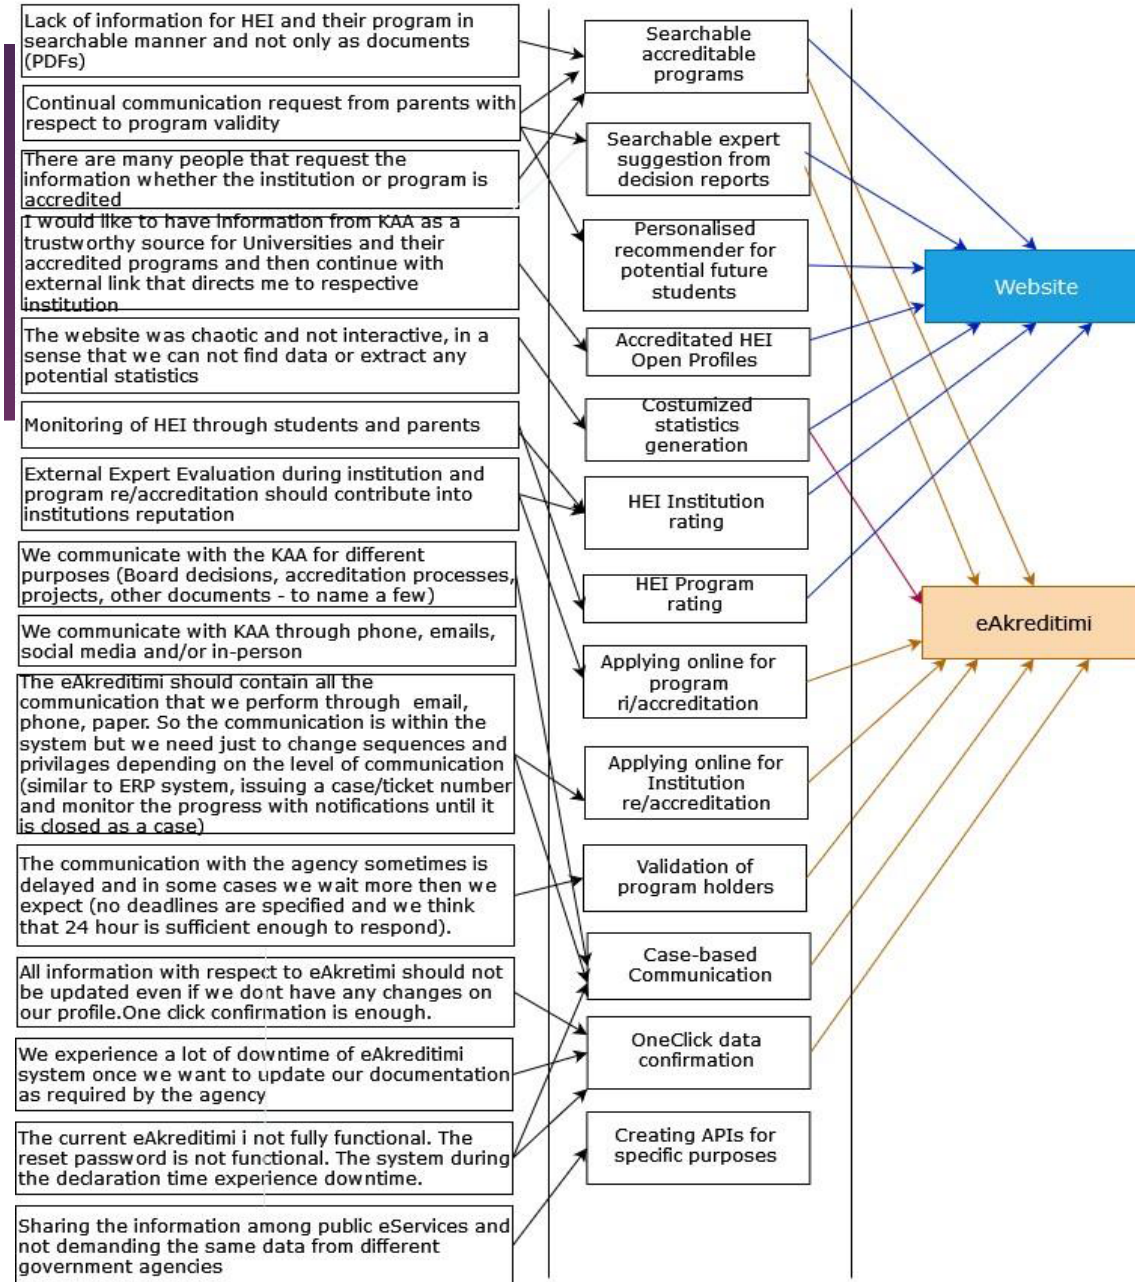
Lack of information for HEI and their program in searchable manner and not only as documents (PDFs)

Continual communication request from parents with respect to program validity

There are many people that request the information whether the institution or program is accredited

I would like to have information from KAA as a trustworthy source for Universities and their accredited programs and then continue with external link that directs me to respective institution

The website was chaotic and not interactive, in a sense that we can not find data or extract any potential statistics

Monitoring of HEI through students and parents

External Expert Evaluation during institution and program re/accreditation should contribute into institutions reputation

We communicate with the KAA for different purposes (Board decisions, accreditation processes, projects, other documents - to name a few)

We communicate with KAA through phone, emails, social media and/or in-person

The eAkreditimi should contain all the communication that we perform through email, phone, paper. So the communication is within the system but we need just to change sequences and privilages depending on the level of communication (similar to ERP system, issuing a case/ticket number and monitor the progress with notifications until it is closed as a case)

The communication with the agency sometimes is delayed and in some cases we wait more then we expect (no deadlines are specified and we think that 24 hour is sufficient enough to respond).

All information with respect to eAkretimi should not be updated even if we dont have any changes on our profile.One click confirmation is enough.

We experience a lot of downtime of eAkreditimi system once we want to update our documentation as required by the agency

The current eAkreditimi i not fully functional. The reset password is not functional. The system during the declaration time experience downtime.

Sharing the information among public eServices and not demanding the same data from different government agencies

Searchable accreditable programs

Searchable expert suggestion from decision reports

Personalised recommender for potential future students

Accreditated HEI Open Profiles

Costumized statistics generation

HEI Institution rating

HEI Program rating

Applying online for program ri/accreditation

Applying online for Institution re/accreditation

Validation of program holders

Case-based Communication

OneClick data confirmation

Creating APIs for specific purposes

Website

eAkreditimi